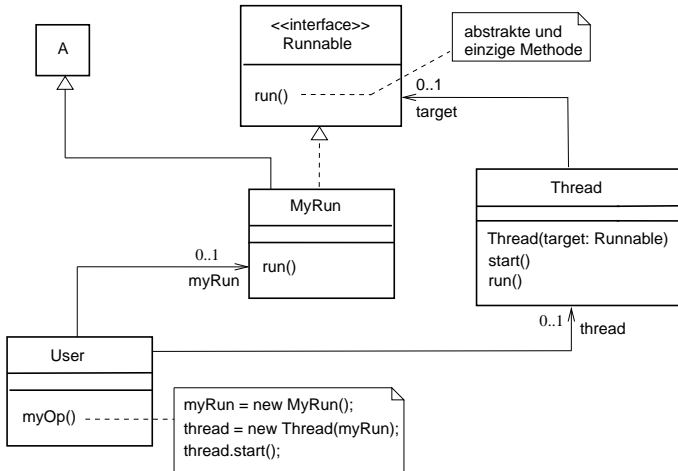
A

<<interface>>
Runnable

run()

abstrakte und einzige Methode

0..1
target

MyRun

run()

0..1
myRun

Thread

Thread(target: Runnable)
start()
run()

0..1
thread

User

myOp()

myRun = new MyRun();
thread = new Thread(myRun);
thread.start();